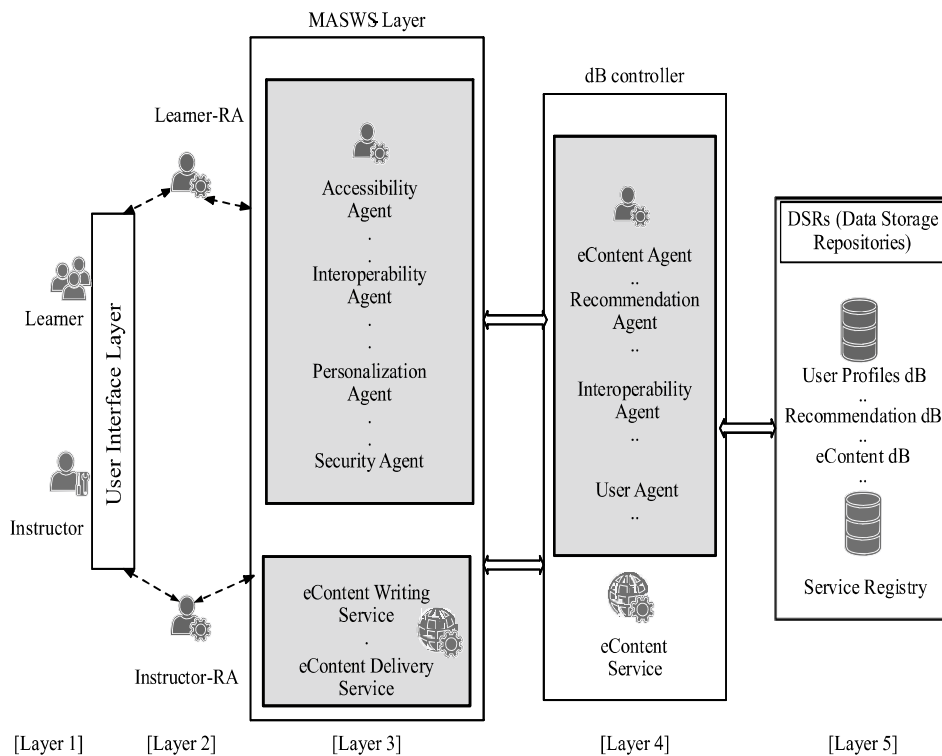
MASWS-Layer

Learner-RA

Learner

Instructor

User Interface Layer

Instructor-RA

Accessibility Agent
.
.
Interoperability Agent
.
.
Personalization Agent
.
.
Security Agent

eContent Writing Service
.
eContent Delivery Service

dB controller

eContent Agent
..
Recommendation Agent
..
Interoperability Agent
..
User Agent
..

eContent Service

DSRs (Data Storage Repositories)

User Profiles dB
..
Recommendation dB
..
eContent dB
..

Service Registry

[Layer 1] [Layer 2] [Layer 3] [Layer 4] [Layer 5]